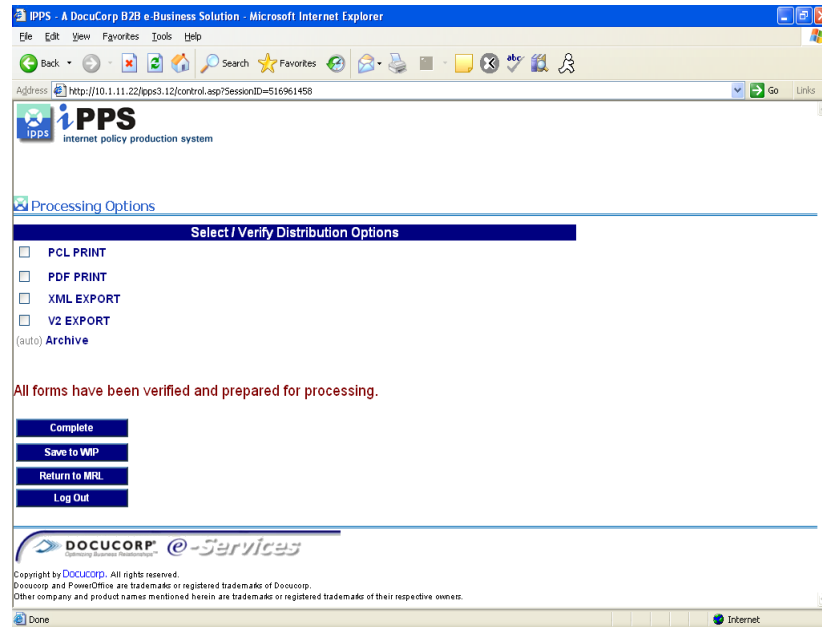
IPPS - A DocuCorp B2B e-Business Solution - Microsoft Internet Explorer

File Edit View Favorites Tools Help

Back Search Favorites

Address http://10.1.11.22/ipps3.12/control.asp?SessionID=516961458 Go Links

ipps iPPS
internet policy production system

Processing Options

Select / Verify Distribution Options

PCL PRINT

PDF PRINT

XML EXPORT

V2 EXPORT

(auto) Archive

All forms have been verified and prepared for processing.

Complete

Save to WIP

Return to MRL

Log Out

DOCUCORP Optimizing Business Relationships e-Services

Copyright by Docucorp. All rights reserved.
Docucorp and PowerOffice are trademarks or registered trademarks of Docucorp.
Other company and product names mentioned herein are trademarks or registered trademarks of their respective owners.

Done Internet